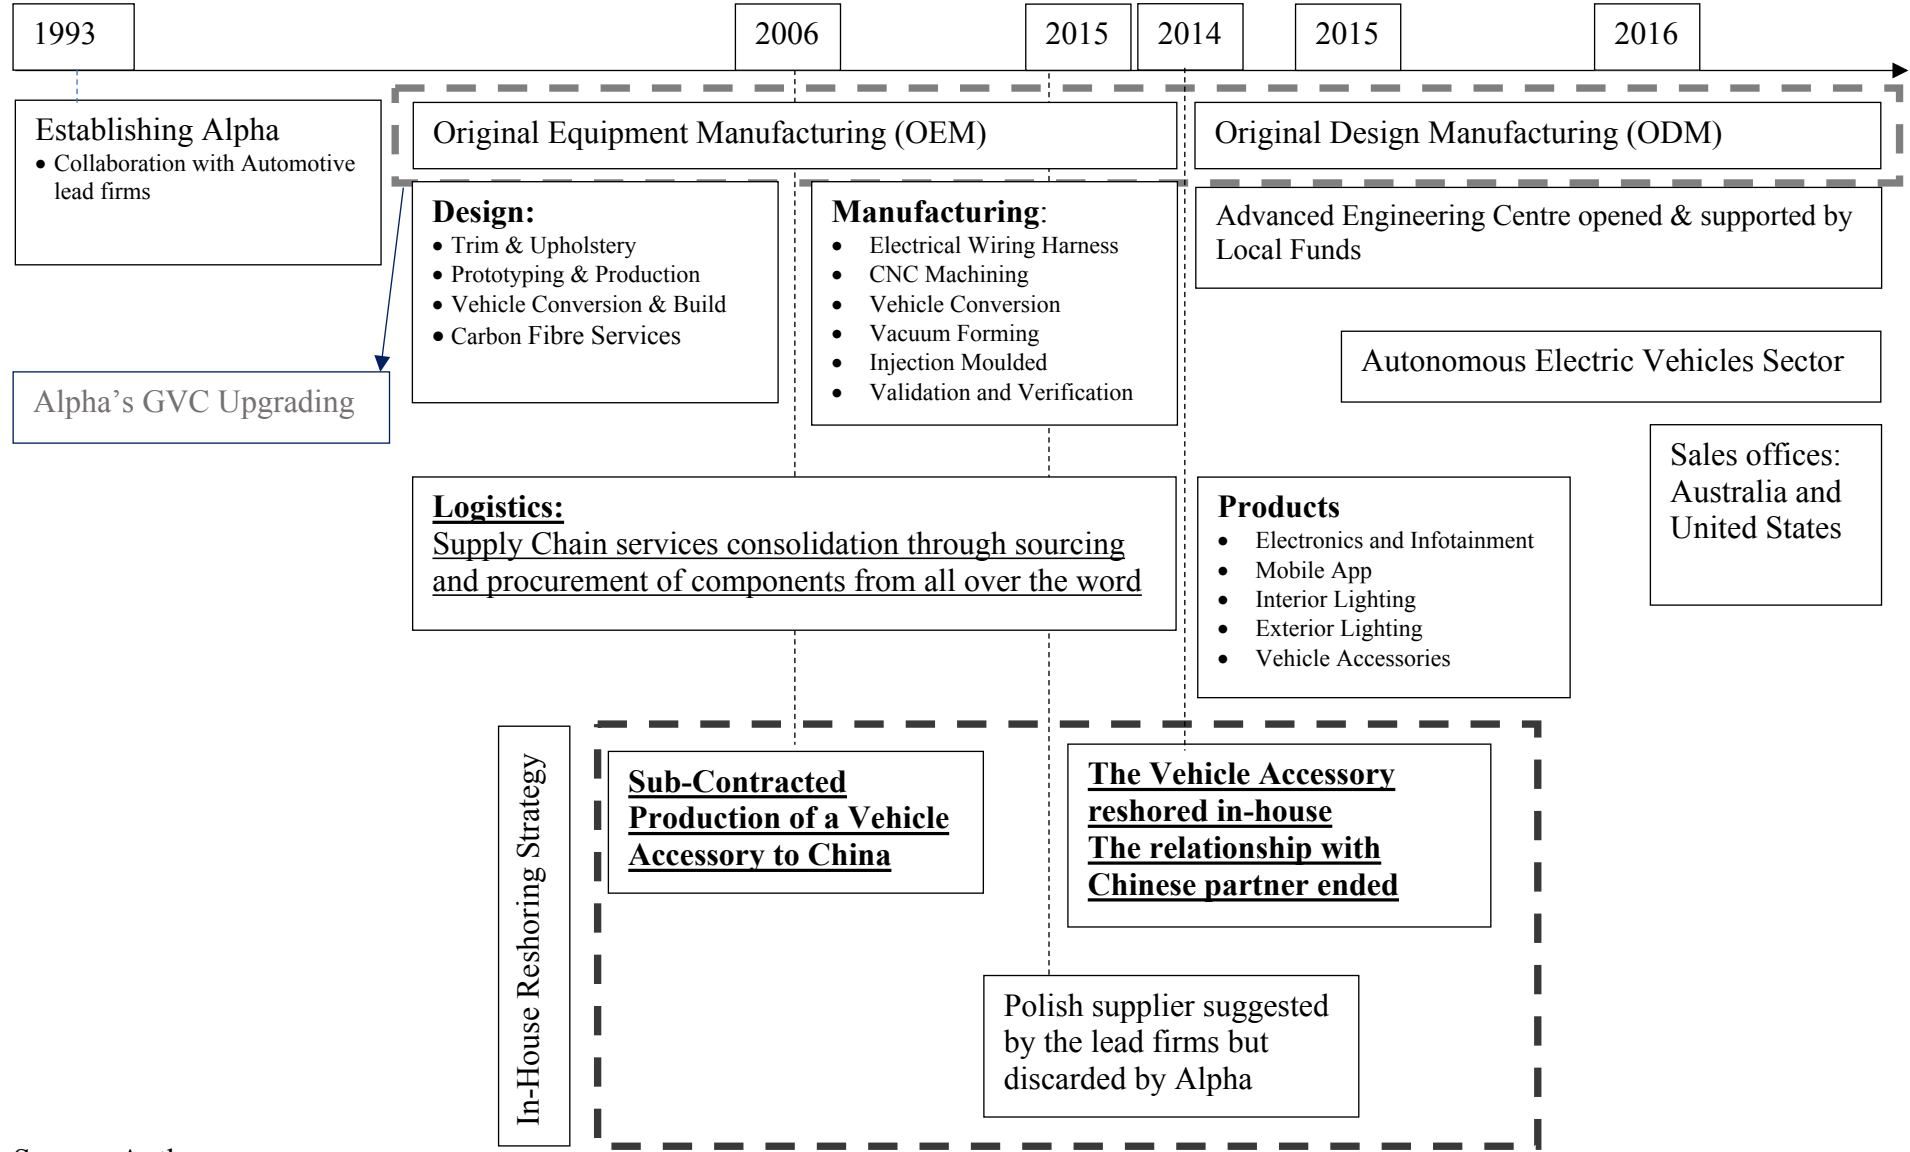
1993

2006

2015

2014

2015

2016

Establishing Alpha
- Collaboration with Automotive lead firms

Alpha's GVC Upgrading

Original Equipment Manufacturing (OEM)

Design:
- Trim & Upholstery
- Prototyping & Production
- Vehicle Conversion & Build
- Carbon Fibre Services

Manufacturing:
- Electrical Wiring Harness
- CNC Machining
- Vehicle Conversion
- Vacuum Forming
- Injection Moulded
- Validation and Verification

Logistics:
Supply Chain services consolidation through sourcing and procurement of components from all over the word

Original Design Manufacturing (ODM)

Advanced Engineering Centre opened & supported by Local Funds

Autonomous Electric Vehicles Sector

Sales offices: Australia and United States

Products
- Electronics and Infotainment
- Mobile App
- Interior Lighting
- Exterior Lighting
- Vehicle Accessories

In-House Reshoring Strategy

Sub-Contracted Production of a Vehicle Accessory to China

The Vehicle Accessory reshored in-house
The relationship with Chinese partner ended

Polish supplier suggested by the lead firms but discarded by Alpha

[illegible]